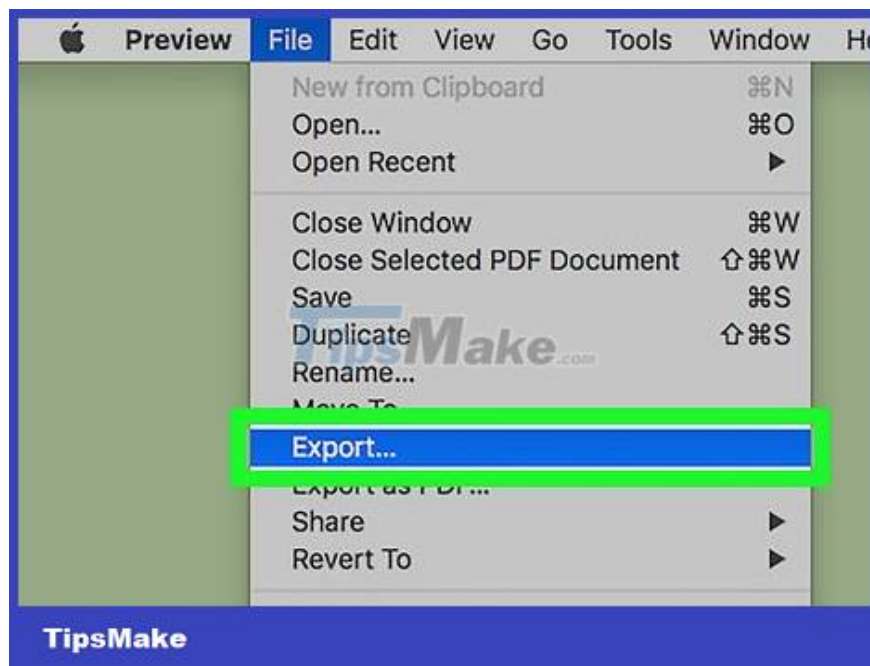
Preview File Edit View Go Tools Window H

New from Clipboard ⌘N
Open... ⌘O
Open Recent ▶

Close Window ⌘W
Close Selected PDF Document ⇧⌘W
Save ⌘S
Duplicate ⇧⌘S
Rename...
Move To...
Export...
Export as PDF...
Share ▶
Revert To ▶

TipsMake.com

TipsMake